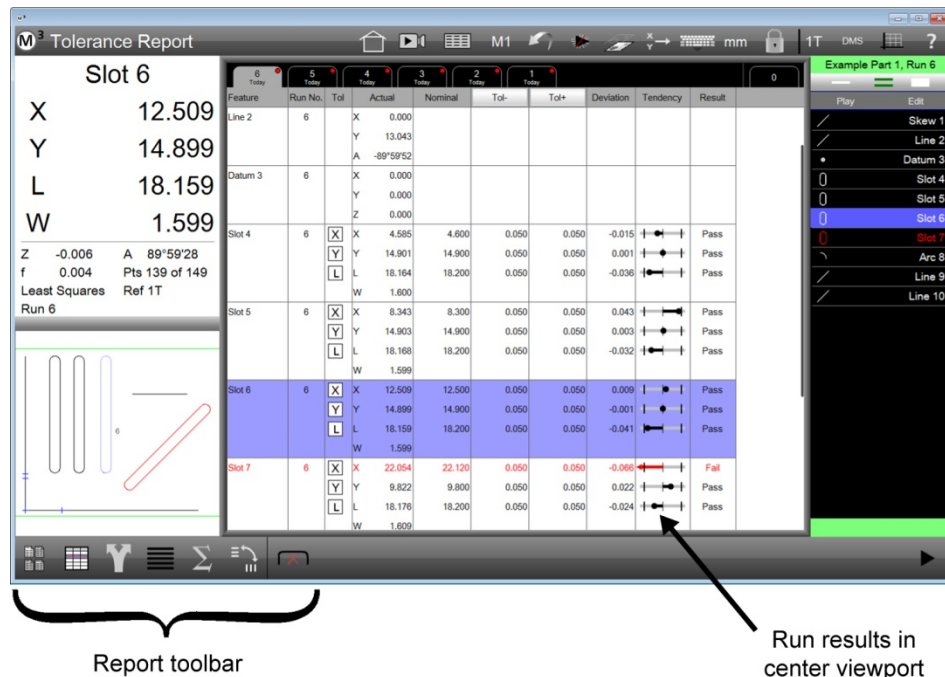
M³ Tolerance Report

M1 mm 1T DMS ?

Slot 6

X 12.509
Y 14.899
L 18.159
W 1.599

Z -0.006 A 89°59'28
f 0.004 Pts 139 of 149
Least Squares Ref 1T
Run 6

6

6 Today | 5 Today | 4 Today | 3 Today | 2 Today | 1 Today | 0

| Feature | Run No. | Tol | | Actual | Nominal | Tol- | Tol+ | Deviation | Tendency | Result |
|---|---|---|---|---|---|---|---|---|---|---|
| Line 2 | 6 | | X | 0.000 | | | | | | |
| | | | Y | 13.043 | | | | | | |
| | | | A | -89°59'52 | | | | | | |
| Datum 3 | 6 | | X | 0.000 | | | | | | |
| | | | Y | 0.000 | | | | | | |
| | | | Z | 0.000 | | | | | | |
| Slot 4 | 6 | X | X | 4.585 | 4.600 | 0.050 | 0.050 | -0.015 | | Pass |
| | | Y | Y | 14.901 | 14.900 | 0.050 | 0.050 | 0.001 | | Pass |
| | | L | L | 18.164 | 18.200 | 0.050 | 0.050 | -0.036 | | Pass |
| | | | W | 1.600 | | | | | | |
| Slot 5 | 6 | X | X | 8.343 | 8.300 | 0.050 | 0.050 | 0.043 | | Pass |
| | | Y | Y | 14.903 | 14.900 | 0.050 | 0.050 | 0.003 | | Pass |
| | | L | L | 18.168 | 18.200 | 0.050 | 0.050 | -0.032 | | Pass |
| | | | W | 1.599 | | | | | | |
| Slot 6 | 6 | X | X | 12.509 | 12.500 | 0.050 | 0.050 | 0.009 | | Pass |
| | | Y | Y | 14.899 | 14.900 | 0.050 | 0.050 | -0.001 | | Pass |
| | | L | L | 18.159 | 18.200 | 0.050 | 0.050 | -0.041 | | Pass |
| | | | W | 1.599 | | | | | | |
| Slot 7 | 6 | X | X | 22.054 | 22.120 | 0.050 | 0.050 | -0.066 | | Fail |
| | | Y | Y | 9.822 | 9.800 | 0.050 | 0.050 | 0.022 | | Pass |
| | | L | L | 18.176 | 18.200 | 0.050 | 0.050 | -0.024 | | Pass |
| | | | W | 1.609 | | | | | | |

Example Part 1, Run 6
Play Edit
Skew 1
Line 2
Datum 3
Slot 4
Slot 5
Slot 6
Slot 7
Arc 8
Line 9
Line 10

Report toolbar

Run results in center viewport